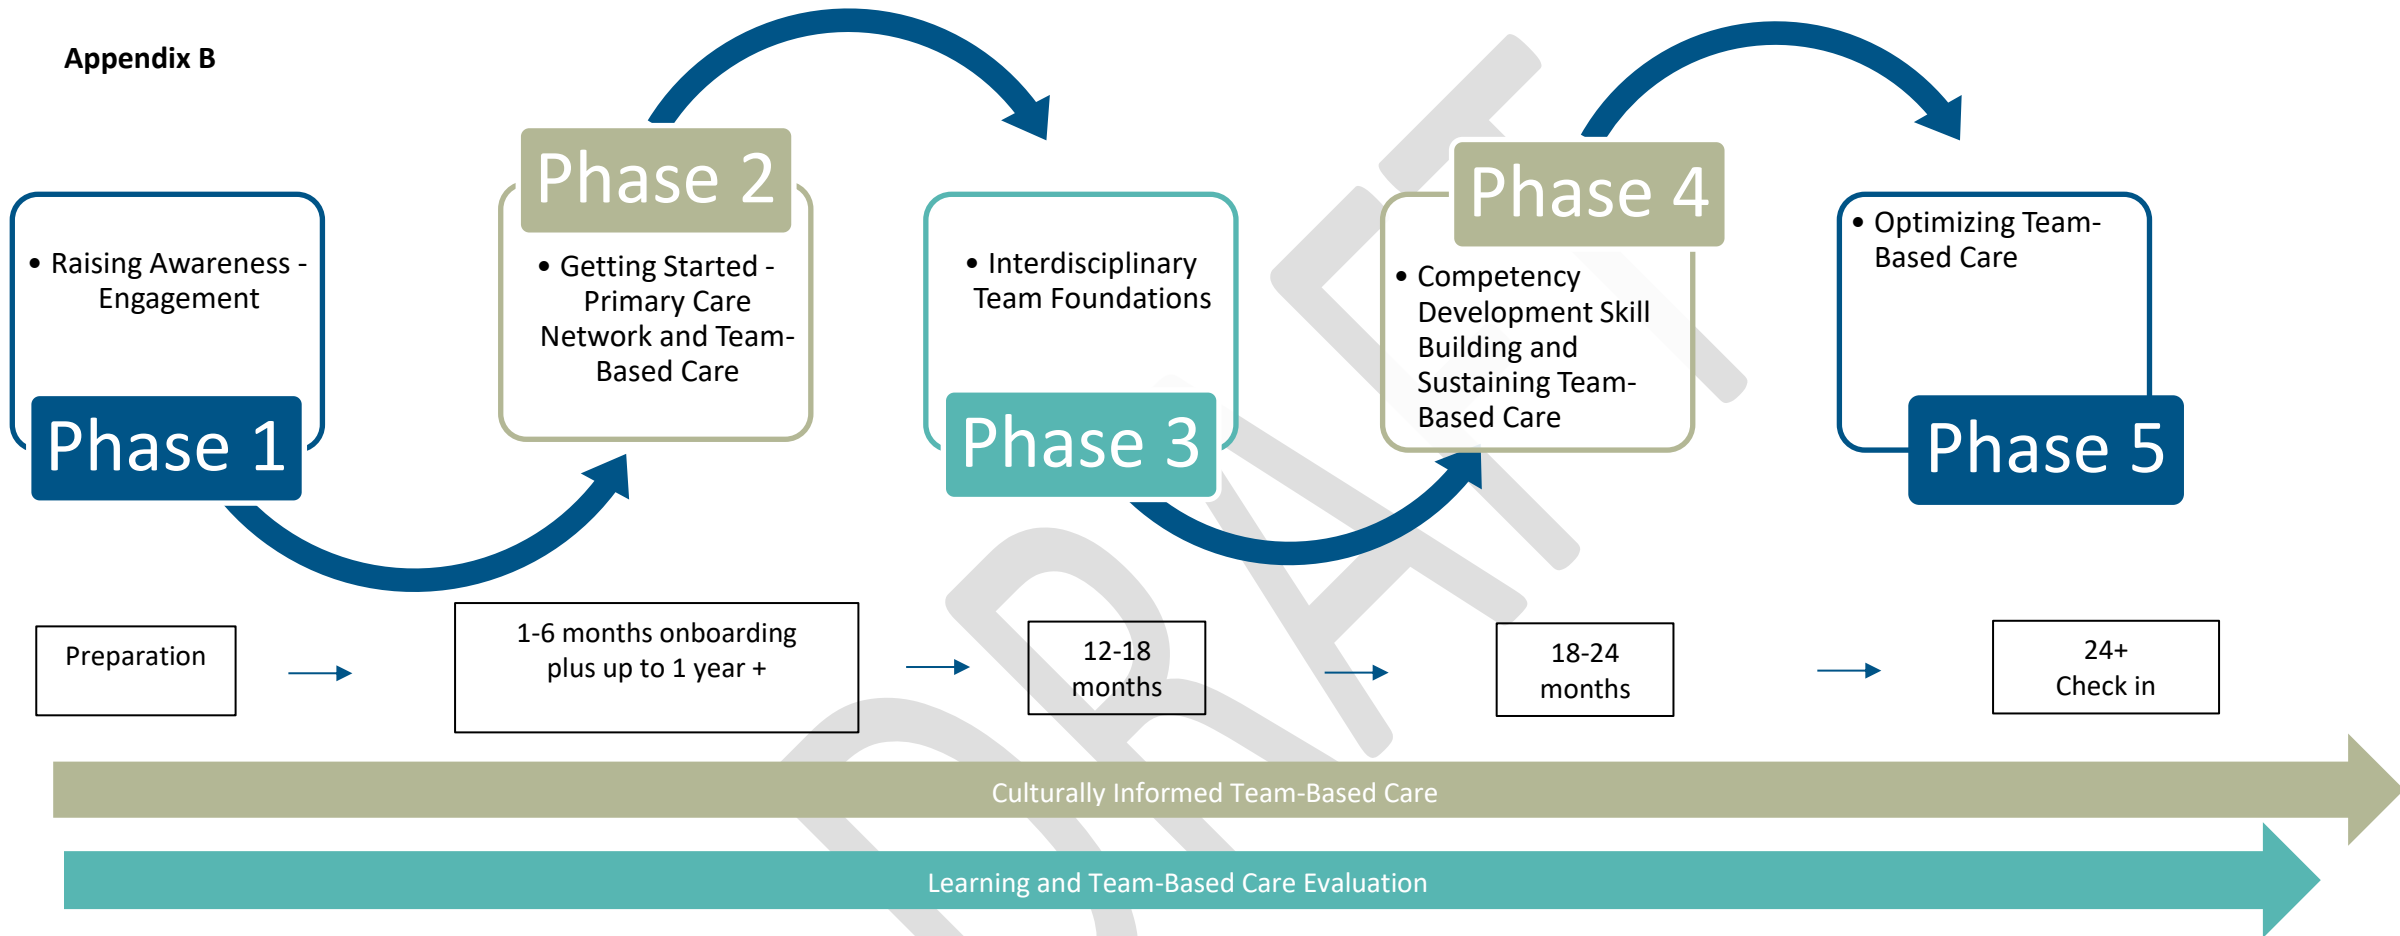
Appendix B

Phase 1

• Raising Awareness - Engagement

Phase 2

• Getting Started - Primary Care Network and Team-Based Care

Phase 3

• Interdisciplinary Team Foundations

Phase 4

• Competency Development Skill Building and Sustaining Team-Based Care

Phase 5

• Optimizing Team-Based Care

Preparation

1-6 months onboarding plus up to 1 year +

12-18 months

18-24 months

24+ Check in

Culturally Informed Team-Based Care

Learning and Team-Based Care Evaluation

DRAFT